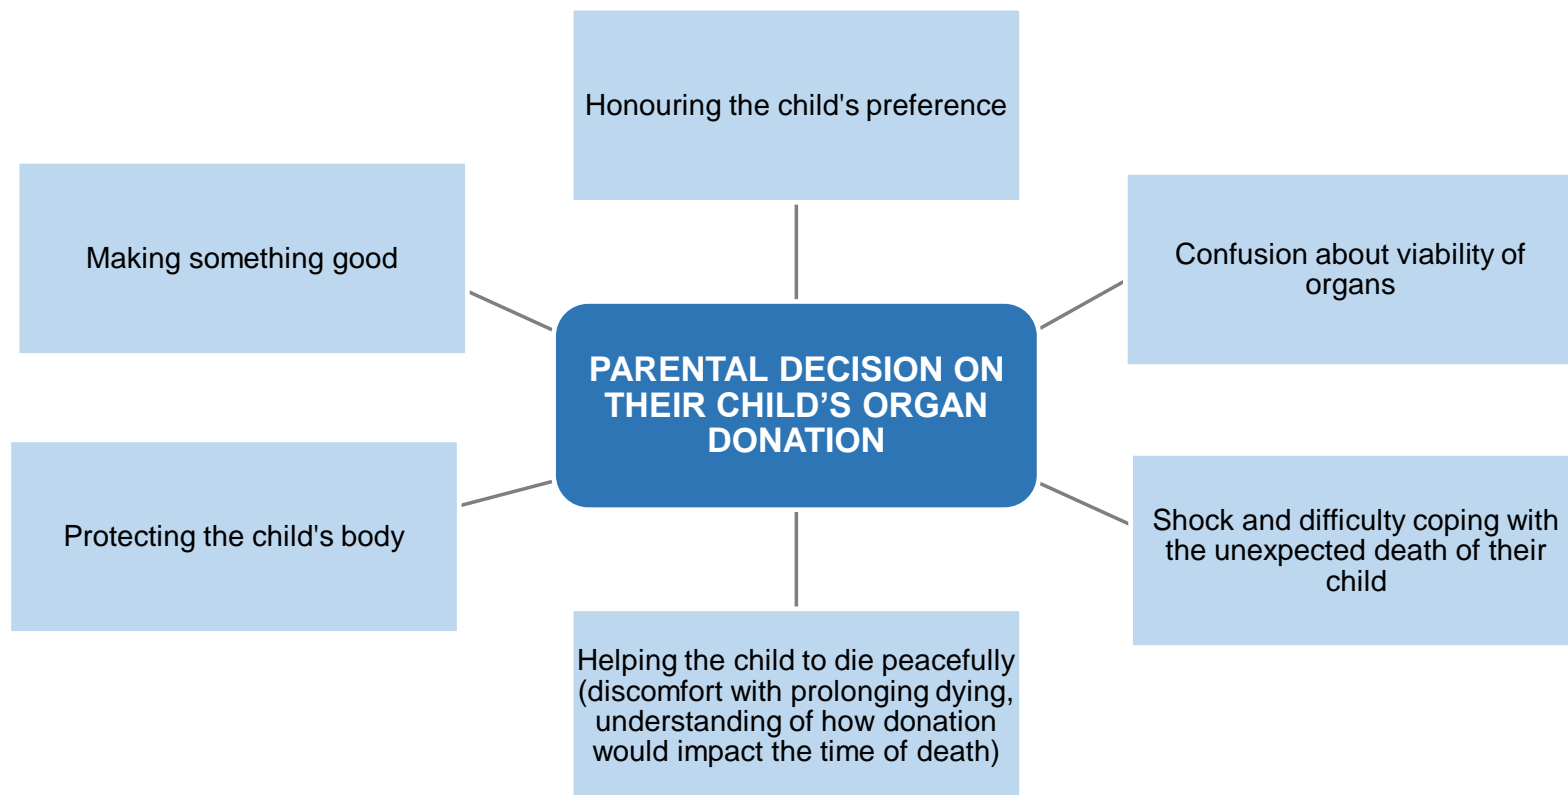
Honouring the child's preference

Making something good

Confusion about viability of organs

PARENTAL DECISION ON THEIR CHILD’S ORGAN DONATION

Protecting the child's body

Shock and difficulty coping with the unexpected death of their child

Helping the child to die peacefully (discomfort with prolonging dying, understanding of how donation would impact the time of death)